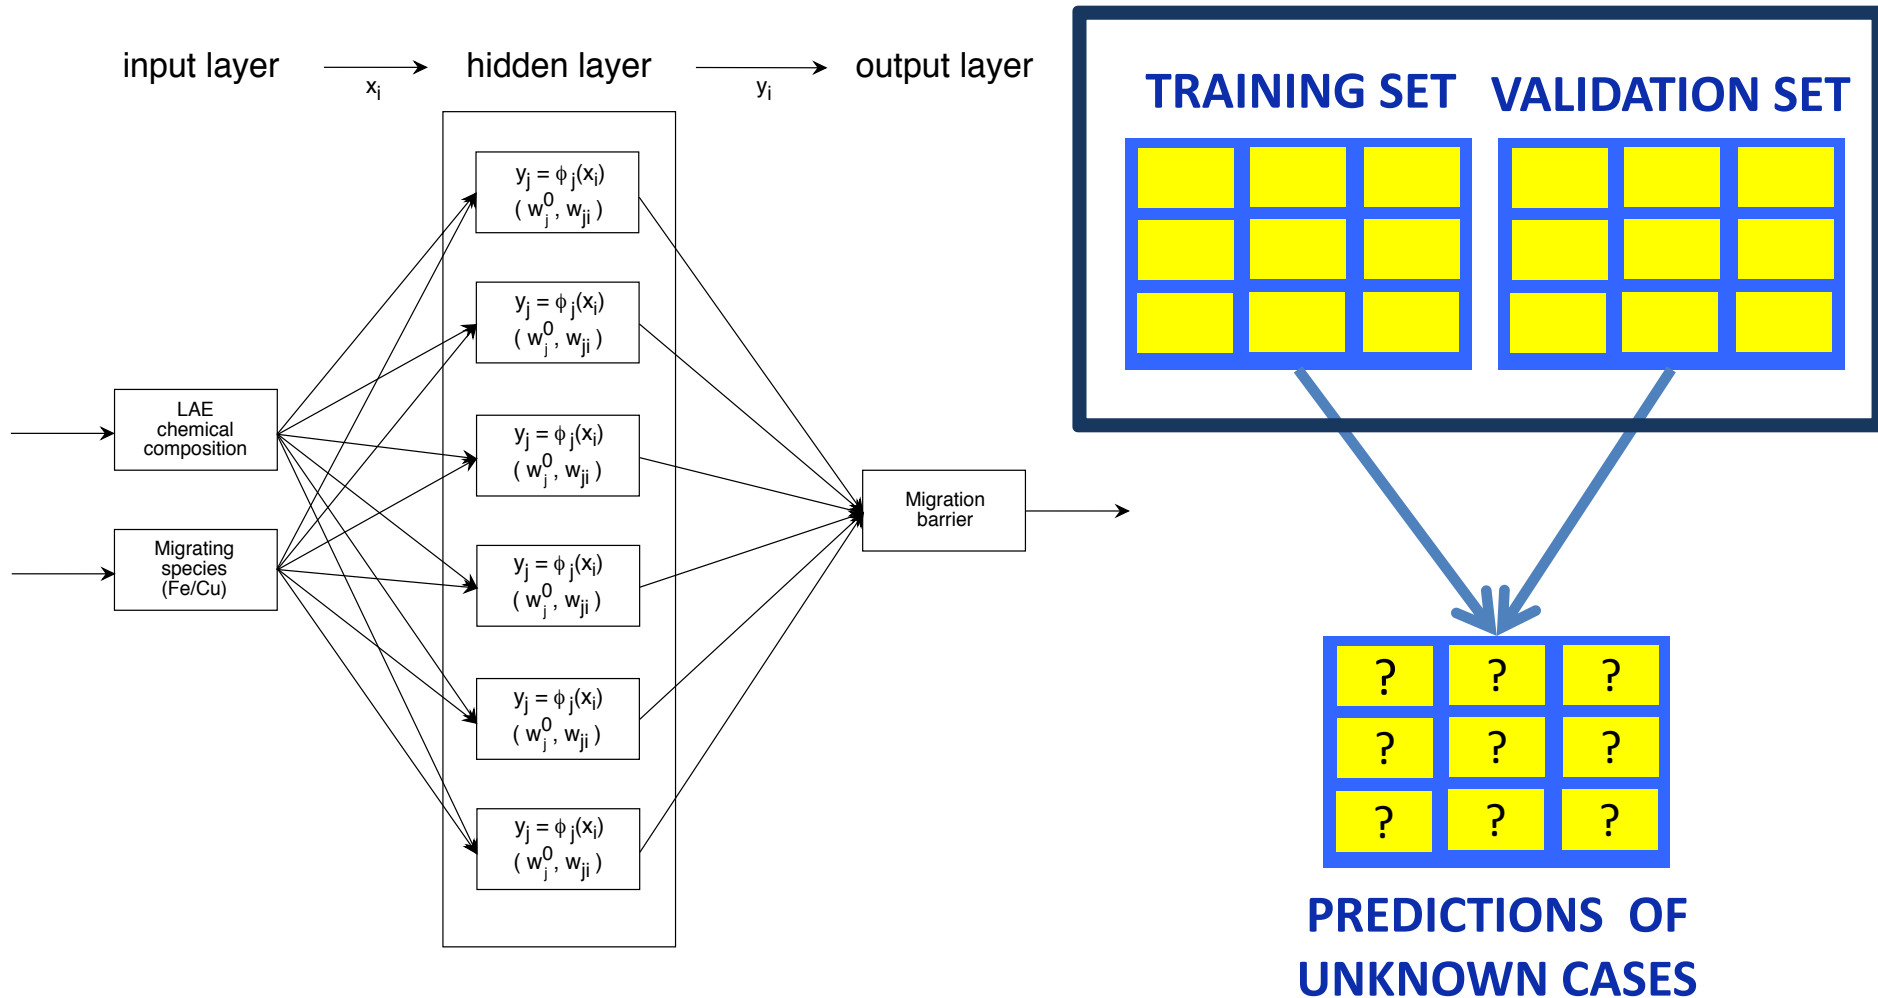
input layer $x_i$ hidden layer $y_i$ output layer

$y_j = \phi_j(x_i)$
$(w_j^0, w_{ji})$

$y_j = \phi_j(x_i)$
$(w_j^0, w_{ji})$

$y_j = \phi_j(x_i)$
$(w_j^0, w_{ji})$

$y_j = \phi_j(x_i)$
$(w_j^0, w_{ji})$

$y_j = \phi_j(x_i)$
$(w_j^0, w_{ji})$

$y_j = \phi_j(x_i)$
$(w_j^0, w_{ji})$

LAE chemical composition

Migrating species (Fe/Cu)

Migration barrier

TRAINING SET VALIDATION SET

| ? | ? | ? |
|---|---|---|
| ? | ? | ? |
| ? | ? | ? |

PREDICTIONS OF UNKNOWN CASES